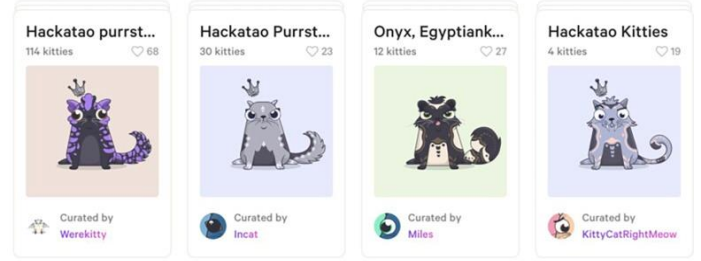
Hackatao purrst...
114 kitties ♡ 68

Curated by
Werekitty

Hackatao Purrst...
30 kitties ♡ 23

Curated by
Incat

Onyx, Egyptiank...
12 kitties ♡ 27

Curated by
Miles

Hackatao Kitties
4 kitties ♡ 19

Curated by
KittyCatRightMeow